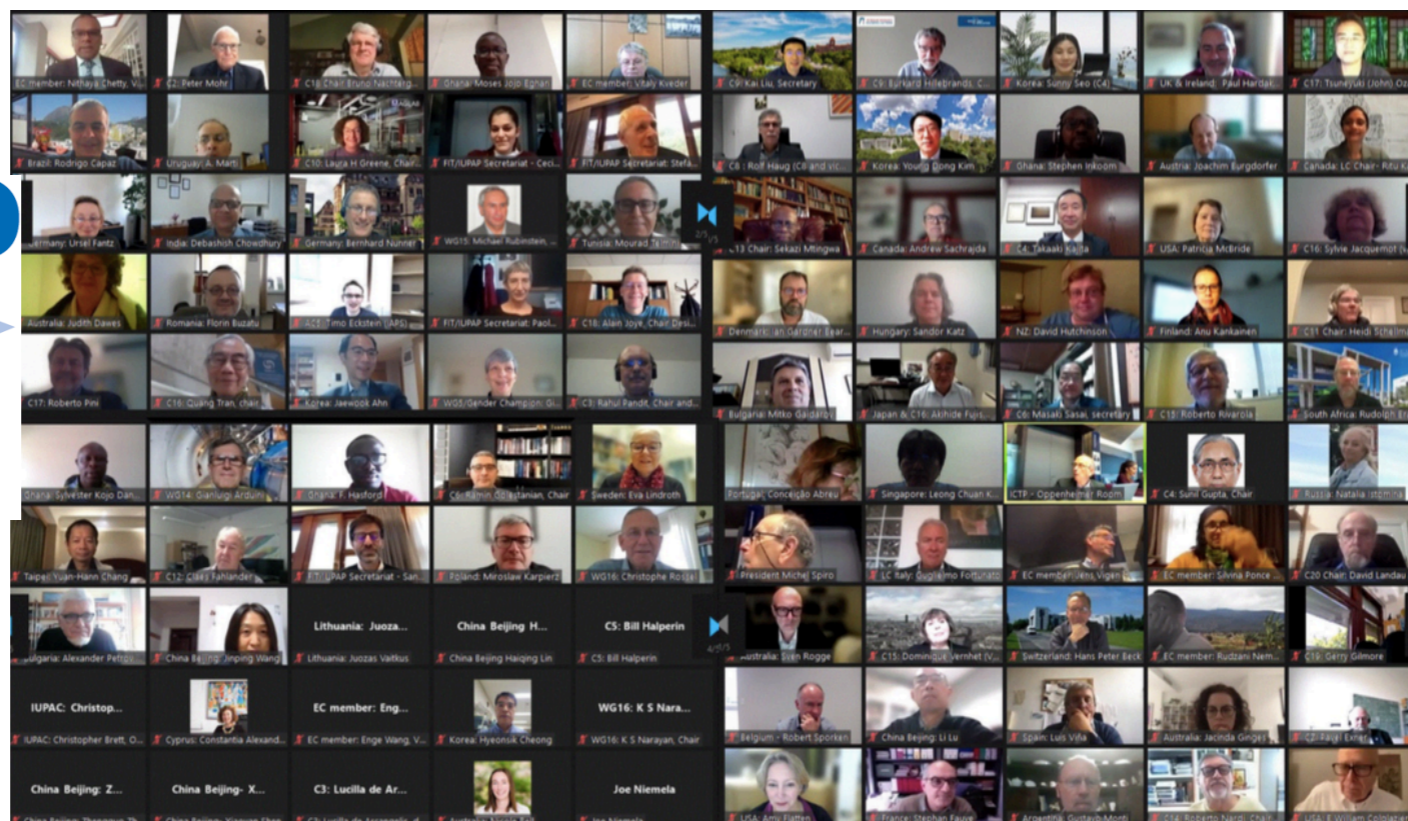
EC member: Nithaya Chetty, V...
C2: Peter Mohr
C18: Chair Bruno Nachtergaele
Ghana: Moses Jojo Eghan
EC member: Vitaly Kveder
C9: Kai Liu, Secretary
C6: Eckard Hillebrands, C...
Korea: Sunny Seo (C4)
UK & Ireland: Paul Hardaker
C17: Tsuneyuki (John) Oz...
Brazil: Rodrigo Capaz
Uruguay: A. Marti
C10: Laura H Greene, Chair
FIT/IUPAP Secretariat - Ceci...
FIT/IUPAP Secretariat - Stefa...
C6: Rolf Haug (C6 and vic...
Korea: Young Dong Kim
Ghana: Stephen Inkoom
Austria: Joachim Burgdorfer
Canada: LC Chair - Ritu K...
Germany: Ursel Fantz
India: Debashish Chowdhury
Germany: Bernhard Nunner
WG15: Michael Rubinstein, ...
Tunisia: Mourad Te...
C13 Chair: Sekazi Mtingwa
Canada: Andrew Sachrajda
C4: Takaaki Kajita
USA: Patricia McBride
C16: Sylvie Jacquemot (V...
Australia: Judith Dawes
Romania: Florin Buzatu
AC2: Timo Eckstein (ARS)
FIT/IUPAP Secretariat: Paol...
C18: Alain Joye, Chair Desi...
Denmark: Ian Gardner Bear...
Hungary: Sandor Katz
NZ: David Hutchinson
Finland: Anu Kankainen
C11 Chair: Heidi Schelman
C17: Roberto Pini
C16: Quang Tran, chair
Korea: Jaewook Ahn
WG5/Gender Champion: Gi...
C3: Rahul Pandit, Chair and...
Bulgaria: Mitko Gaidarov
Japan & C16: Akihide Fujis...
C6: Masaki Sasai, secretary
C15: Roberto Rivarola
South Africa: Rudolph Er...
Ghana: Sylvester Kojo Dan...
WG14: Gianluigi Arduini
Ghana: F. Hasford
C6: Ramin Golestanian, Chair
Sweden: Eva Lindroth
Portugal: Conceição Abreu
Singapore: Leong Chuan K...
ICTP - Oppenheimer Room
C4: Sunil Gupta, Chair
Russia: Natalia Istomina
Taipei: Yuan-Hann Chang
C12: Claes Fahlander
FIT/IUPAP Secretariat - San...
Poland: Miroslaw Karpierz
WG16: Christophe Rossel
President Michel Spiro
LC Italy: Guglielmo Fortunato
EC member: Jens Vigen
EC member: Silvina Ponce ...
C20 Chair: David Landau
Bulgaria: Alexander Petrov
China Beijing: Jinping Wang
Lithuania: Juoza...
Lithuania: Juozas Vaitkus
China Beijing H...
China Beijing Haiqing Lin
C5: Bill Halperin
C5: Bill Halperin
Australia: Sven Rogge
C15: Dominique Vernhet (V...
Switzerland: Hans Peter Beck
EC member: Rudzani Nem...
C19: Gerry Gilmore
IUPAC: Christop...
IUPAC: Christopher Brett, O...
Cyprus: Constantia Alexand...
EC member: Eng...
EC member: Enge Wang, V...
Korea: Hyeonsik Cheong
WG16: K S Nara...
WG16: K S Narayan, Chair
Belgium - Robert Sporken
China Beijing: Li Lu
Spain: Luis Viña
Australia: Jacinda Ginges
C2: Pavel Exner
China Beijing: Z...
China Beijing- X...
C3: Lucilla de Ar...
Joe Niemela
USA: Amy Flatten
France: Stephan Fauve
Argentina: Gustavo Monti
C14: Roberto Nardi, Chair
USA: E William Colglazier